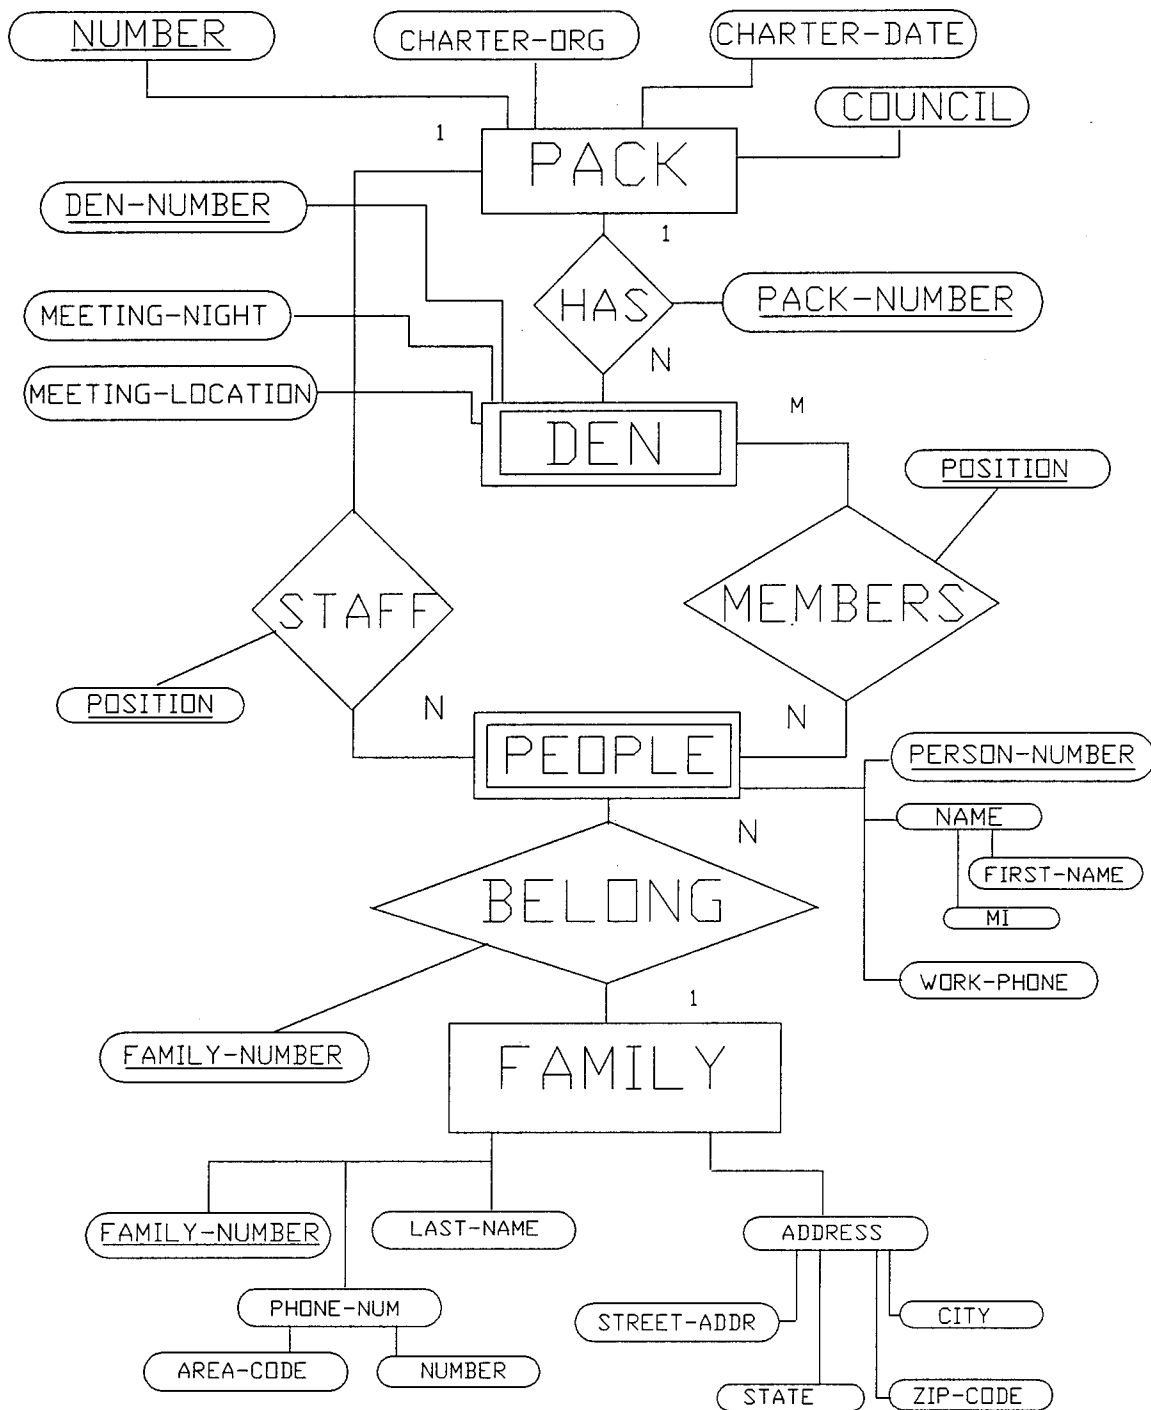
NUMBER
CHARTER-ORG
CHARTER-DATE
COUNCIL
1
PACK
DEN-NUMBER
1
HAS
PACK-NUMBER
MEETING-NIGHT
N
MEETING-LOCATION
DEN
M
POSITION
STAFF
MEMBERS
POSITION
N
N
PEOPLE
PERSON-NUMBER
NAME
N
FIRST-NAME
BELONG
MI
WORK-PHONE
1
FAMILY-NUMBER
FAMILY
FAMILY-NUMBER
LAST-NAME
ADDRESS
PHONE-NUM
STREET-ADDR
CITY
AREA-CODE
NUMBER
STATE
ZIP-CODE